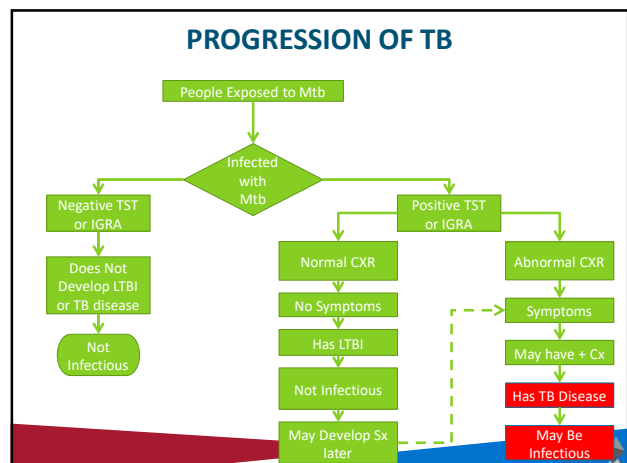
PROGRESSION OF TB

People Exposed to Mtb

Infected with Mtb

Negative TST or IGRA

Does Not Develop LTBI or TB disease

Not Infectious

Positive TST or IGRA

Normal CXR

No Symptoms

Has LTBI

Not Infectious

May Develop Sx later

Abnormal CXR

Symptoms

May have + Cx

Has TB Disease

May Be Infectious